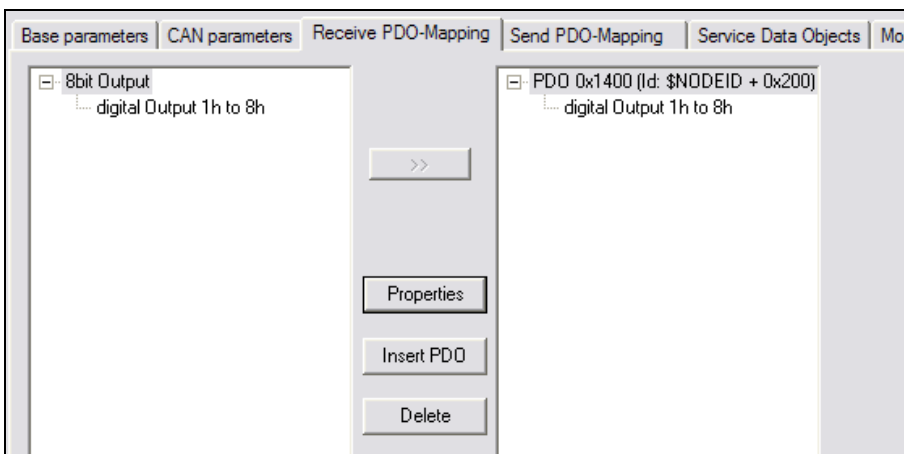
Base parameters | CAN parameters | Receive PDO-Mapping | Send PDO-Mapping | Service Data Objects | Mo

8bit Output
digital Output 1h to 8h

>>

Properties

Insert PDO

Delete

PDO 0x1400 (Id: $NODEID + 0x200)
digital Output 1h to 8h